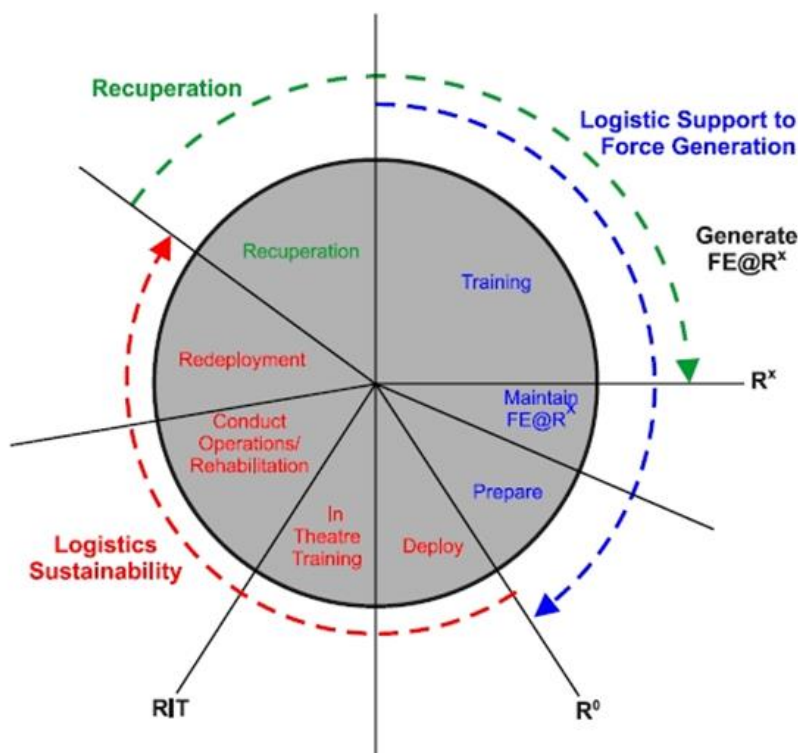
Recuperation

Logistic Support to Force Generation

Generate FE@$R^x$

Recuperation

Training

Redeployment

Maintain FE@$R^x$

$R^x$

Conduct Operations/ Rehabilitation

Prepare

In Theatre Training

Deploy

Logistics Sustainability

RIT

$R^0$